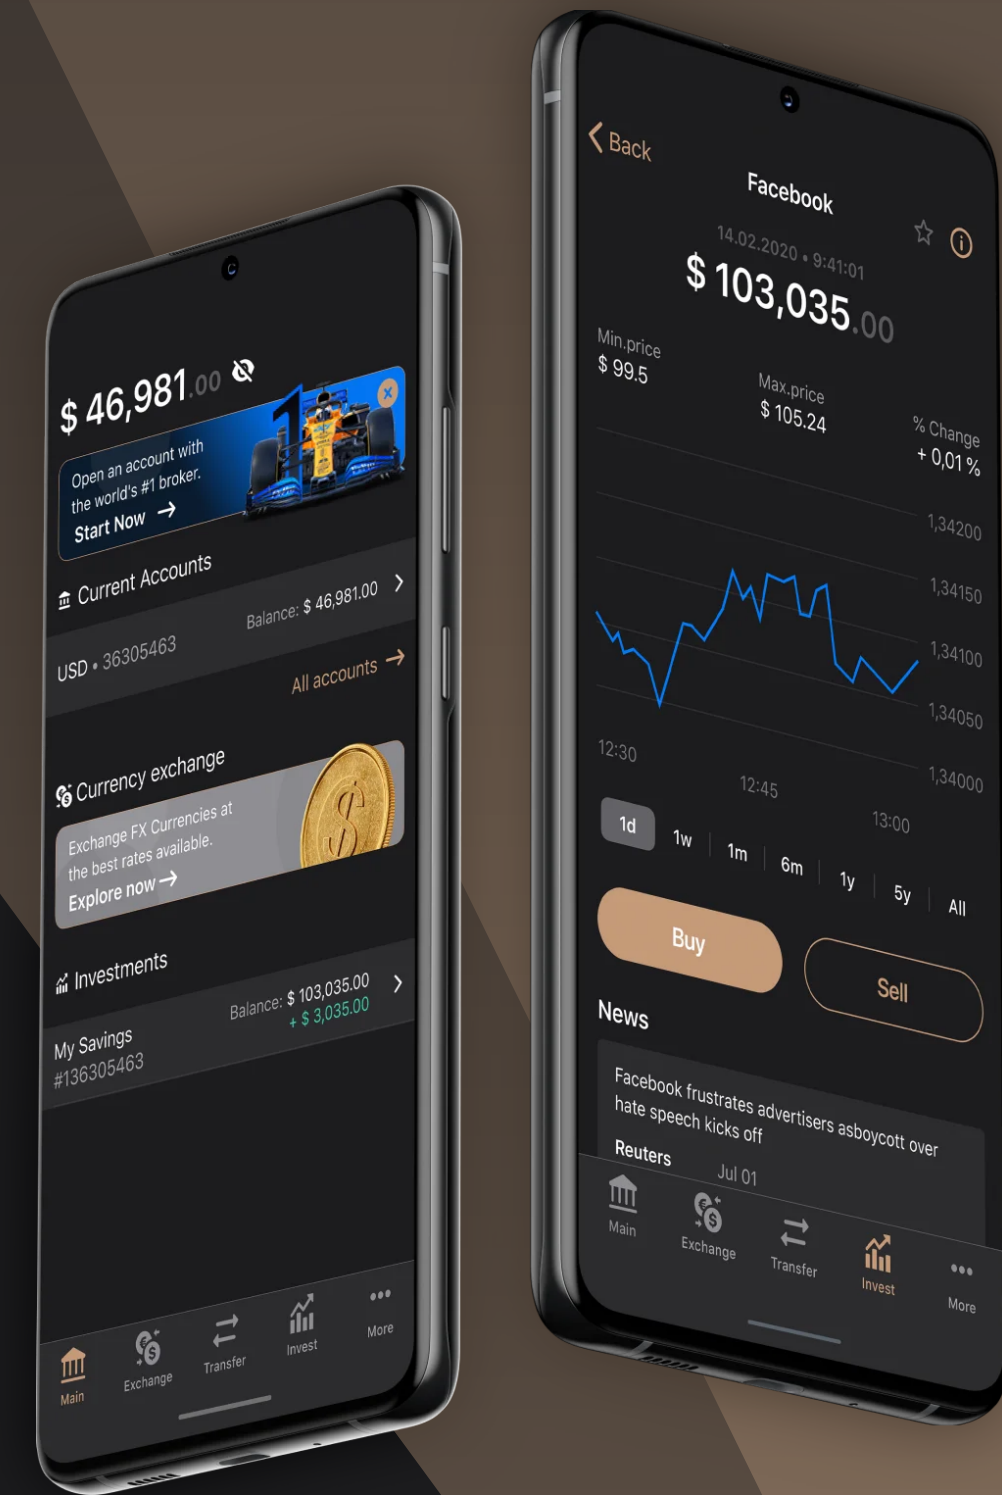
$ 46,981.00

Open an account with the world's #1 broker.
Start Now →

Current Accounts
USD • 36305463
Balance: $ 46,981.00
All accounts →

Currency exchange
Exchange FX Currencies at the best rates available.
Explore now →

Investments
My Savings
#136305463
Balance: $ 103,035.00
+ $ 3,035.00

Main
Exchange
Transfer
Invest
More

Back
Facebook
14.02.2020 • 9:41:01
$ 103,035.00
Min.price
$ 99.5
Max.price
$ 105.24
% Change
+ 0,01 %

1,34200
1,34150
1,34100
1,34050
1,34000
12:30
12:45
13:00

1d
1w
1m
6m
1y
5y
All

Buy
Sell

News
Facebook frustrates advertisers asboycott over hate speech kicks off
Reuters
Jul 01

Main
Exchange
Transfer
Invest
More